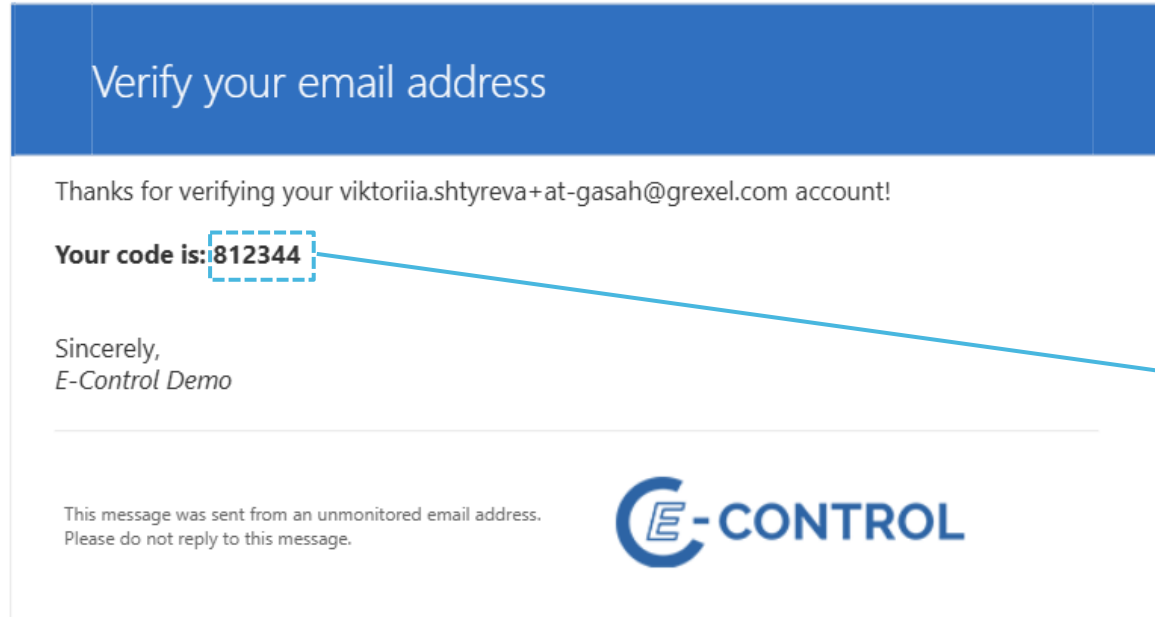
Verify your email address

Thanks for verifying your viktoriia.shtyreva+at-gasah@grexel.com account!

**Your code is:** 812344

Sincerely,
*E-Control Demo*

This message was sent from an unmonitored email address. Please do not reply to this message.

E-CONTROL